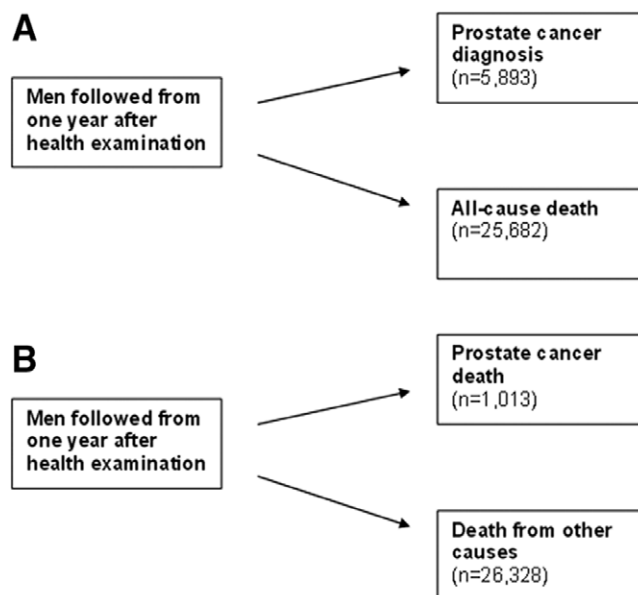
A

Men followed from one year after health examination

Prostate cancer diagnosis
(n=5,893)

All-cause death
(n=25,682)

B

Men followed from one year after health examination

Prostate cancer death
(n=1,013)

Death from other causes
(n=26,328)